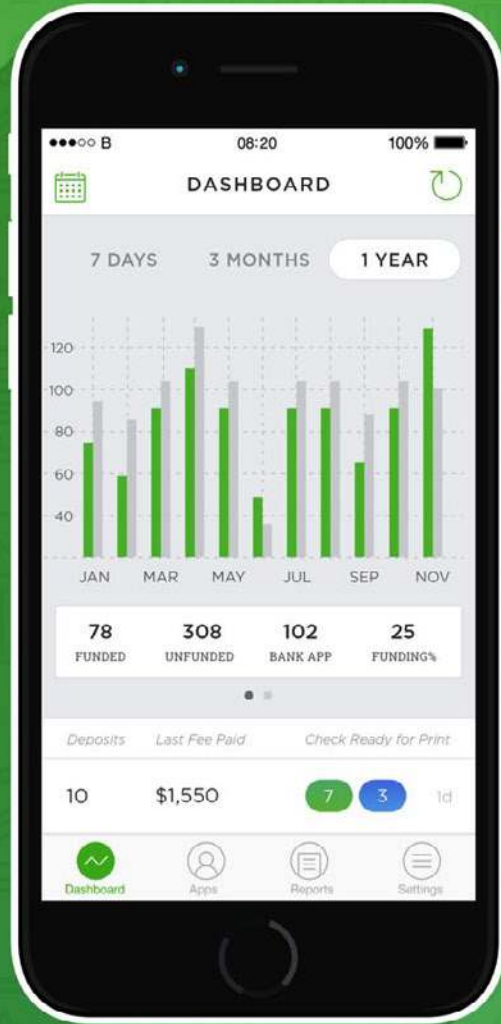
●●●○○ B 08:20 100%

DASHBOARD

7 DAYS 3 MONTHS 1 YEAR

120
100
80
60
40

JAN MAR MAY JUL SEP NOV

| 78 | 308 | 102 | 25 |
|---|---|---|---|
| FUNDED | UNFUNDED | BANK APP | FUNDING% |

| Deposits | Last Fee Paid | Check Ready for Print | |
|---|---|---|---|
| 10 | $1,550 | 7 3 | 1d |

Dashboard Apps Reports Settings